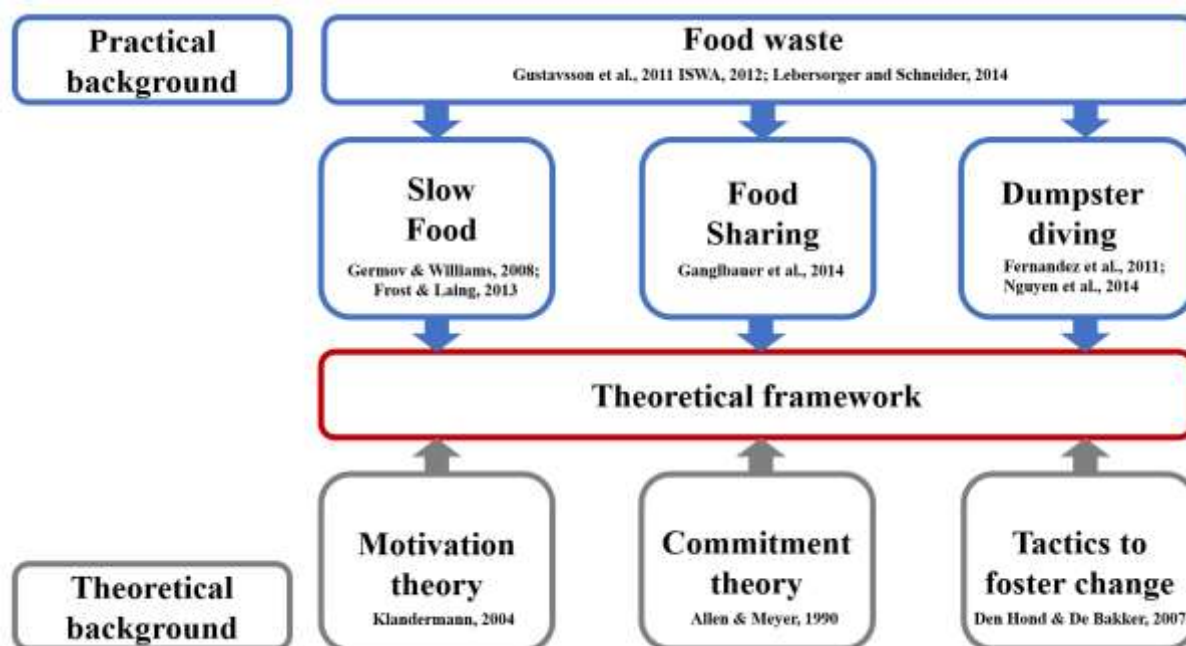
Practical background

Food waste
Gustavsson et al., 2011 ISWA, 2012; Lebersorger and Schneider, 2014

Slow Food
Germov & Williams, 2008; Frost & Laing, 2013

Food Sharing
Ganglbauer et al., 2014

Dumpster diving
Fernandez et al., 2011; Nguyen et al., 2014

Theoretical framework

Motivation theory
Klandermann, 2004

Commitment theory
Allen & Meyer, 1990

Tactics to foster change
Den Hond & De Bakker, 2007

Theoretical background